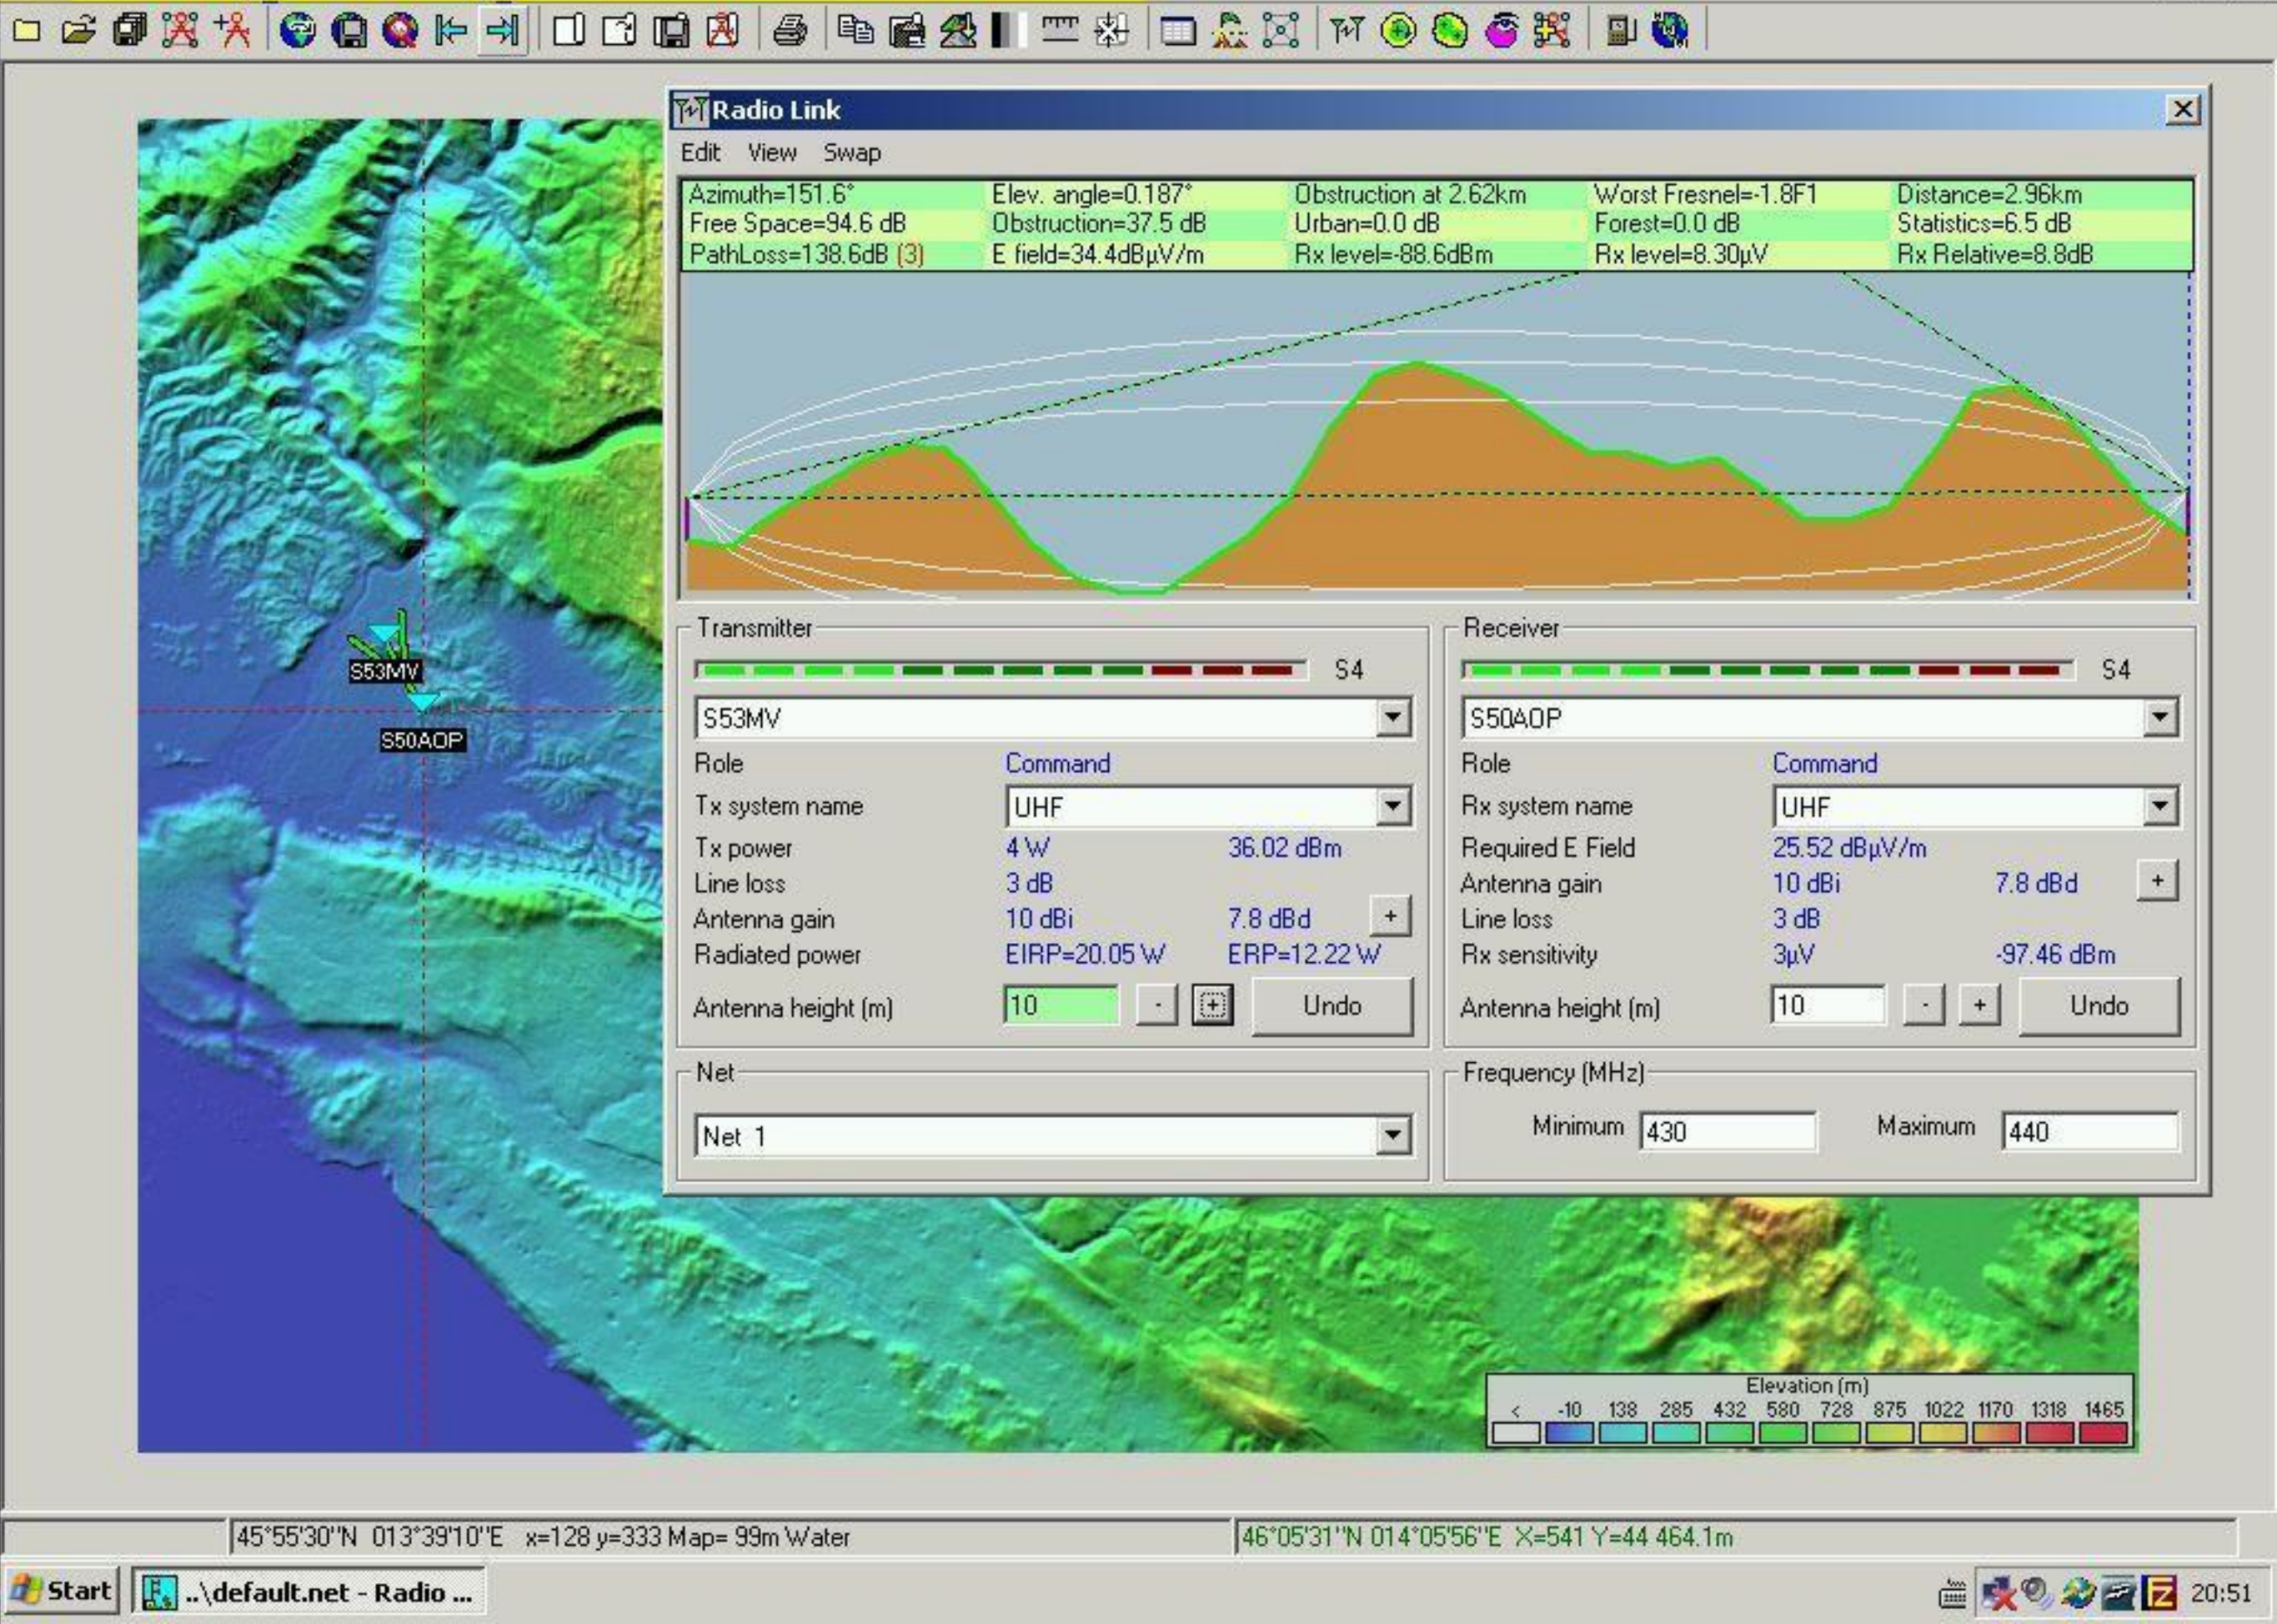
Radio Link

Edit View Swap

| Azimuth=151.6° | Elev. angle=0.187° | Obstruction at 2.62km | Worst Fresnel=-1.8F1 | Distance=2.96km |
|---|---|---|---|---|
| Free Space=94.6 dB | Obstruction=37.5 dB | Urban=0.0 dB | Forest=0.0 dB | Statistics=6.5 dB |
| PathLoss=138.6dB (3) | E field=34.4dBµV/m | Rx level=-88.6dBm | Rx level=8.30µV | Rx Relative=8.8dB |

Transmitter

S4

S53MV

Role Command

Tx system name UHF

Tx power 4 W 36.02 dBm

Line loss 3 dB

Antenna gain 10 dBi 7.8 dBd +

Radiated power EIRP=20.05 W ERP=12.22 W

Antenna height (m) 10 - + Undo

Receiver

S4

S50AOP

Role Command

Rx system name UHF

Required E Field 25.52 dBµV/m

Antenna gain 10 dBi 7.8 dBd +

Line loss 3 dB

Rx sensitivity 3µV -97.46 dBm

Antenna height (m) 10 - + Undo

Net

Net 1

Frequency (MHz)

Minimum 430 Maximum 440

S53MV

S50AOP

Elevation (m)
< -10 138 285 432 580 728 875 1022 1170 1318 1465

45°55'30"N 013°39'10"E x=128 y=333 Map= 99m Water

46°05'31"N 014°05'56"E X=541 Y=44 464.1m

Start ..\default.net - Radio ...

20:51